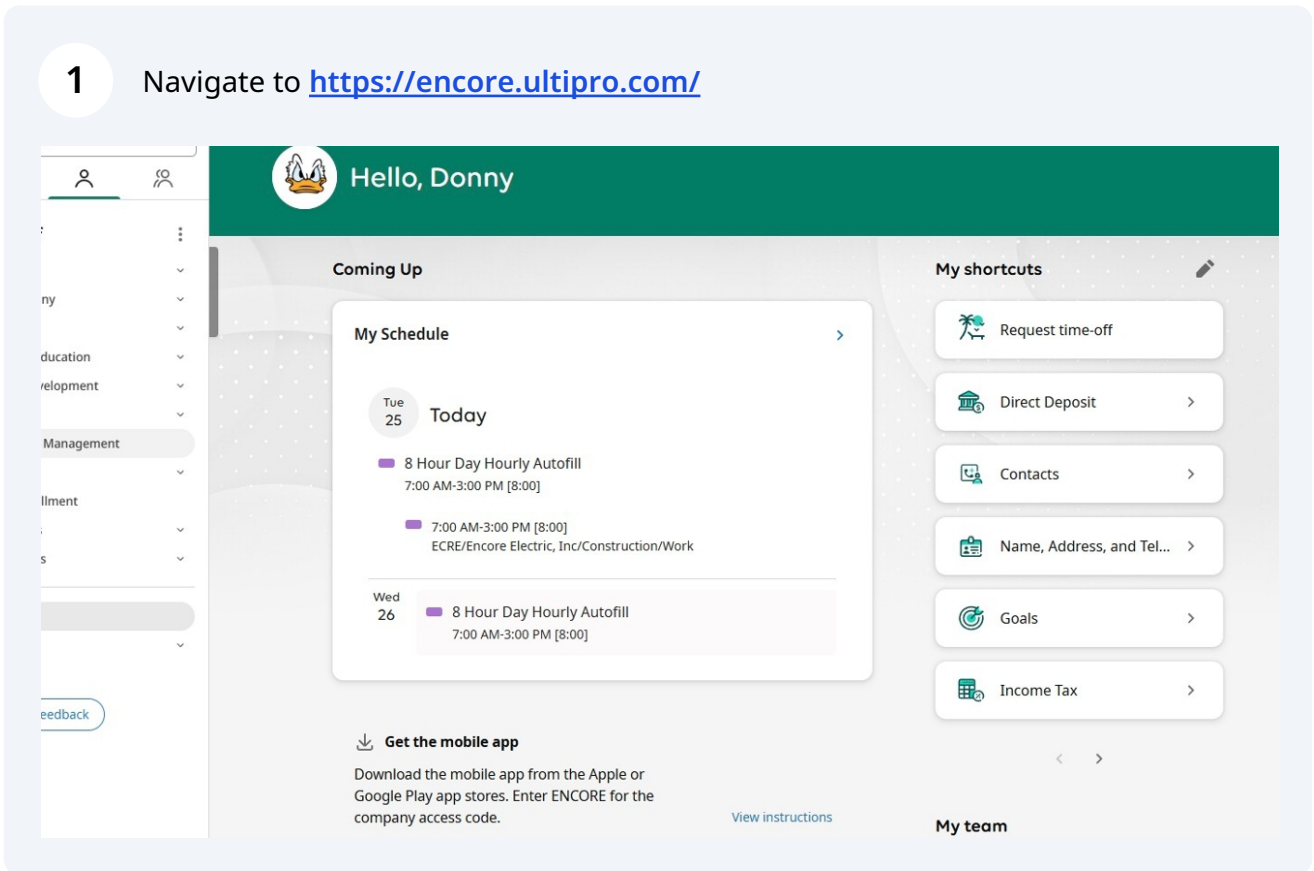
1 Navigate to https://encore.ultipro.com/

e
ny
ducation
velopment
Management
llment
s
eedback

Hello, Donny

Coming Up

My Schedule

Tue
25
Today

8 Hour Day Hourly Autofill
7:00 AM-3:00 PM [8:00]

7:00 AM-3:00 PM [8:00]
ECRE/Encore Electric, Inc/Construction/Work

Wed
26
8 Hour Day Hourly Autofill
7:00 AM-3:00 PM [8:00]

Get the mobile app
Download the mobile app from the Apple or Google Play app stores. Enter ENCORE for the company access code.
View instructions

My shortcuts
Request time-off
Direct Deposit
Contacts
Name, Address, and Tel...
Goals
Income Tax

My team